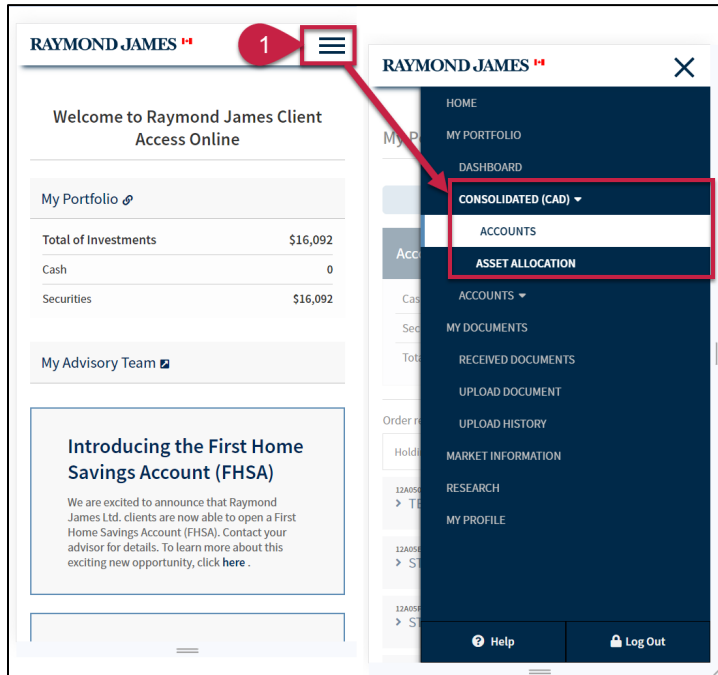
RAYMOND JAMES

1

Welcome to Raymond James Client Access Online

My Portfolio

| Total of Investments | $16,092 |
|---|---|
| Cash | 0 |
| Securities | $16,092 |

My Advisory Team

Introducing the First Home Savings Account (FHSA)

We are excited to announce that Raymond James Ltd. clients are now able to open a First Home Savings Account (FHSA). Contact your advisor for details. To learn more about this exciting new opportunity, click here .

RAYMOND JAMES

My P

Acc

Cas

Sec

Tota

Order r

Holdi

12A05

TE

12A05

ST

12A05

ST

HOME

MY PORTFOLIO

DASHBOARD

CONSOLIDATED (CAD)

ACCOUNTS

ASSET ALLOCATION

ACCOUNTS

MY DOCUMENTS

RECEIVED DOCUMENTS

UPLOAD DOCUMENT

UPLOAD HISTORY

MARKET INFORMATION

RESEARCH

MY PROFILE

Help

Log Out